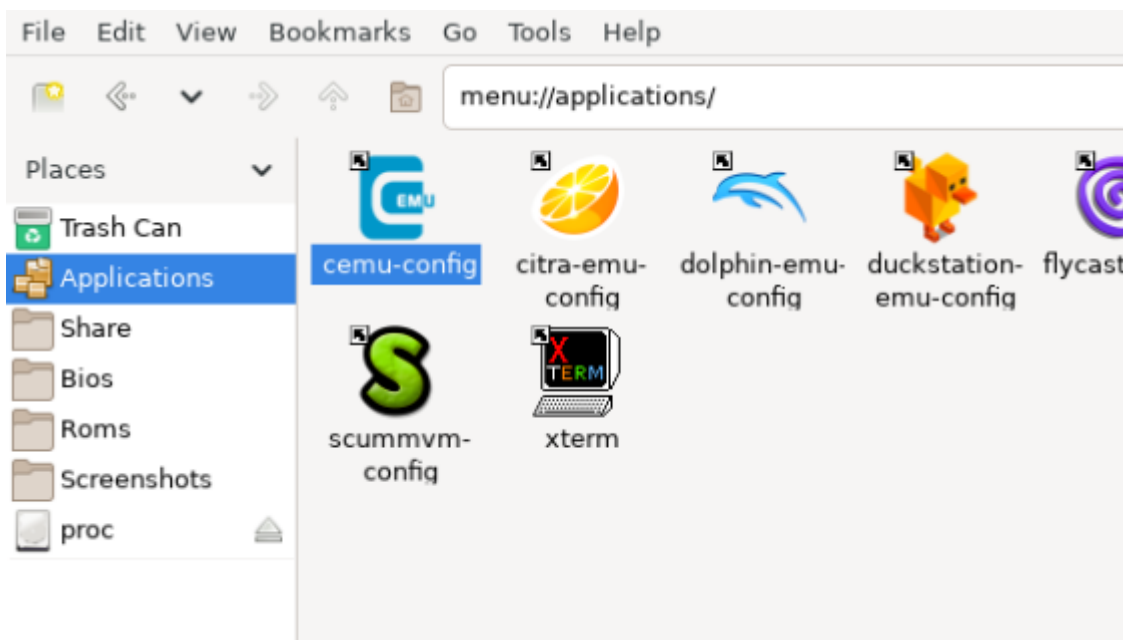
File Edit View Bookmarks Go Tools Help

menu://applications/

Places

Trash Can
Applications
Share
Bios
Roms
Screenshots
proc

EMU
cemu-config
citra-emu-config
dolphin-emu-config
duckstation-emu-config
flycast
scummvm-config
X TERM
xterm